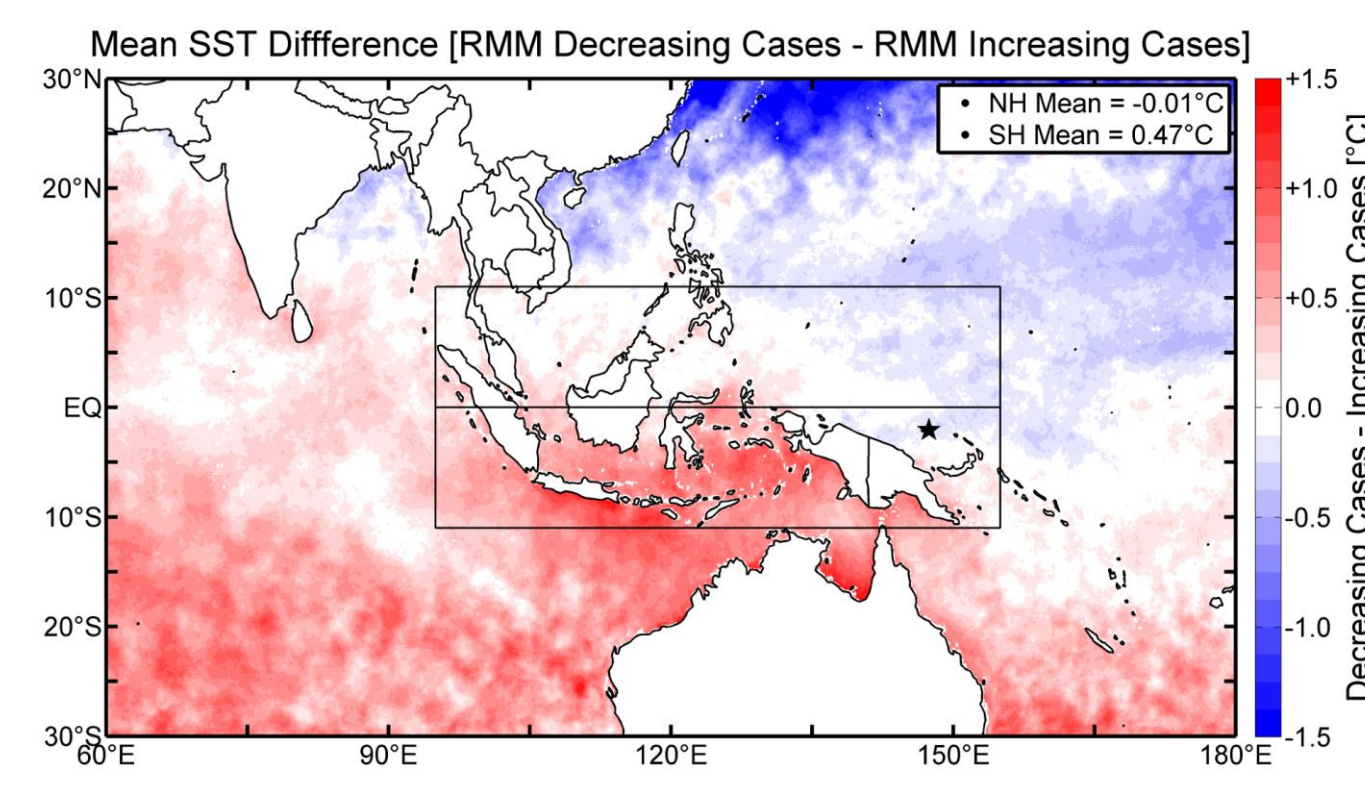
Mean SST Diffference [RMM Decreasing Cases - RMM Increasing Cases]

• NH Mean = -0.01°C
• SH Mean = 0.47°C

30°N
20°N
10°S
EQ
10°S
20°S
30°S

60°E 90°E 120°E 150°E 180°E

+1.5
+1.0
+0.5
0.0
-0.5
-1.0
-1.5

Decreasing Cases - Increasing Cases [°C]